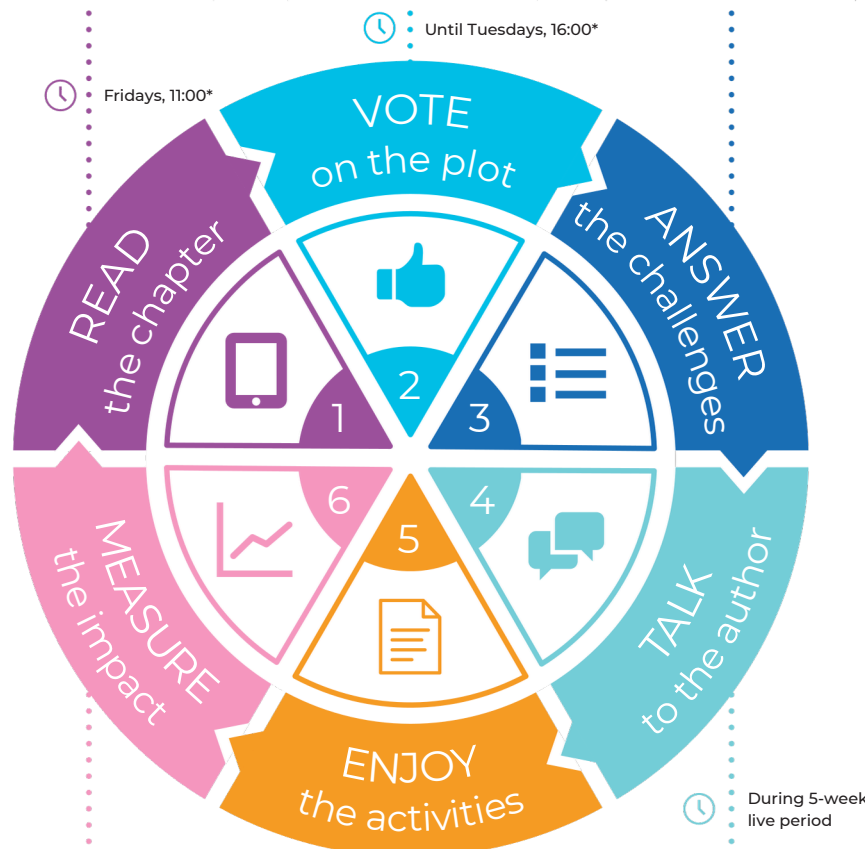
Until Tuesdays, 16:00*

Fridays, 11:00*

VOTE on the plot

READ the chapter

ANSWER the challenges

1

2

3

4

5

6

MEASURE the impact

TALK to the author

ENJOY the activities

During 5-week live period